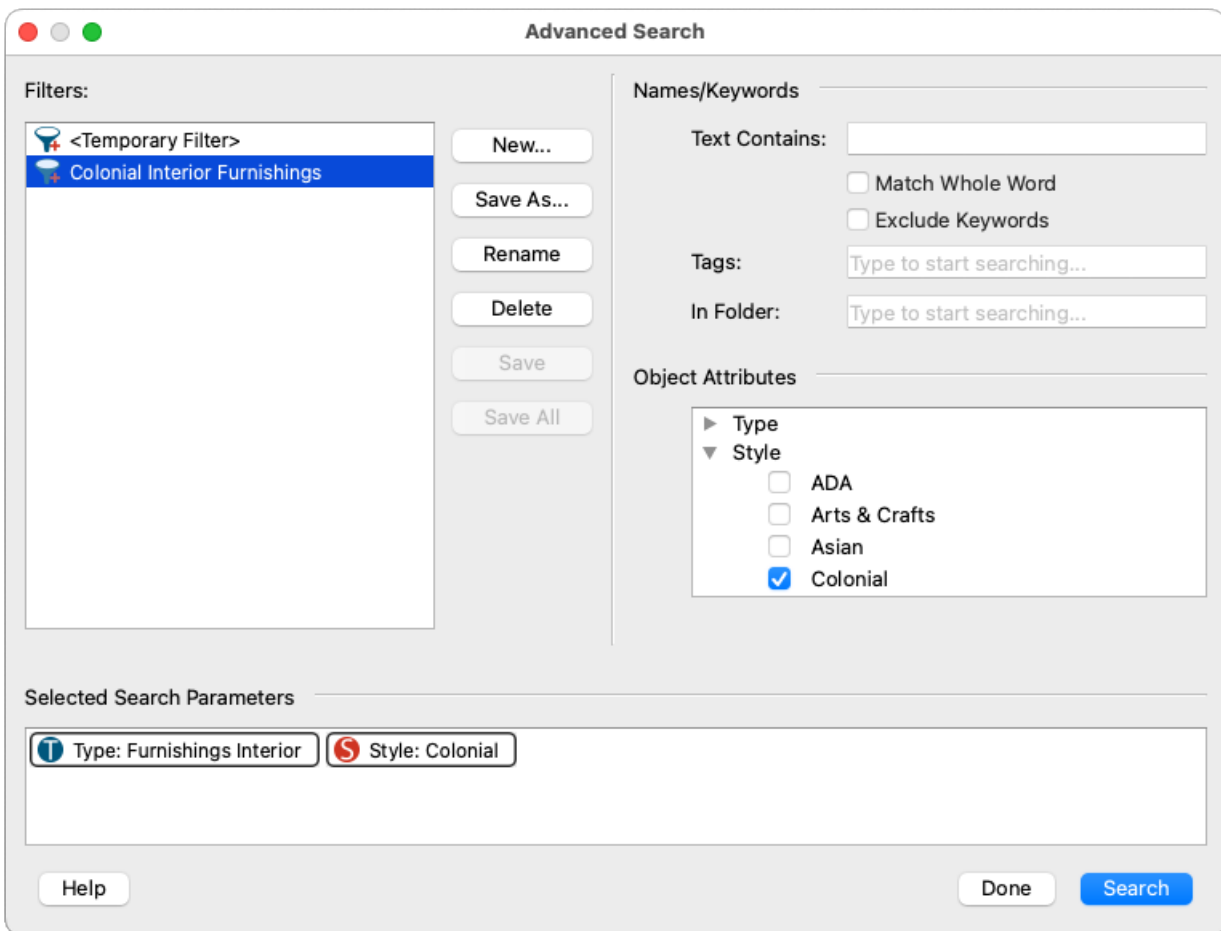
Advanced Search

Filters:

<Temporary Filter>
Colonial Interior Furnishings

New...
Save As...
Rename
Delete
Save
Save All

Names/Keywords

Text Contains:

Match Whole Word

Exclude Keywords

Tags: Type to start searching...

In Folder: Type to start searching...

Object Attributes

Type
Style
ADA
Arts & Crafts
Asian
Colonial

Selected Search Parameters

T Type: Furnishings Interior
S Style: Colonial

Help

Done
Search